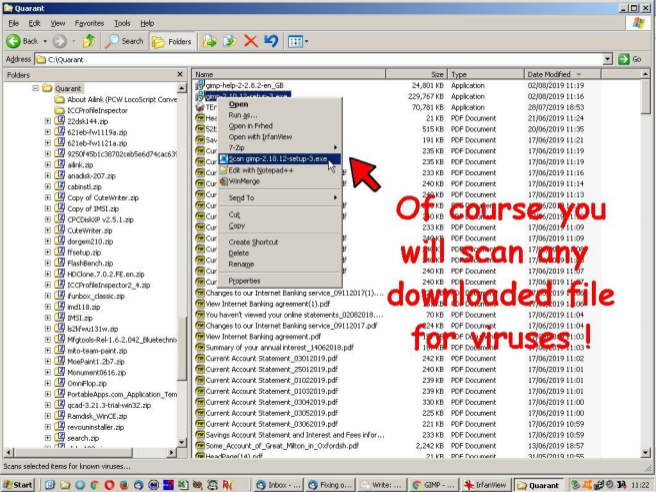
Quarant
File Edit View Favorites Tools Help
Back Search Folders
Address C:\Quarant Go
Folders
Quarant
About Ailink (PCW LocoScript Conve
ICCProfileInspector
22dsk144.zip
621eb-fw119a.zip
621eb-fw1121a.zip
9250f45b1c38702ceb5e6d74cac63
ailink.zip
anadisk-207.zip
cabinstl.zip
Copy of CuteWriter.zip
Copy of IMSI.zip
CPCDiskXP v2.5.1.zip
CuteWriter.zip
dorgem210.zip
ffsetup.zip
FlashBench.zip
HDClone.7.0.2.FE.en.zip
ICCProfileInspector2_4.zip
funbox_classic.zip
imdi18.zip
IMSI.zip
b2kfwu131w.zip
Mfgtools-Rel-1.6.2.042_Bluetechni
mito-team-paint.zip
MoePaint1.2b7.zip
Monument0616.zip
OmniFlop.zip
PortableApps.com_Application_Tem
qcad-3.21.3-trial-win32.zip
Ramdisk_WinCE.zip
revouninstaller.zip
search.zip
Name | Size | Type | Date Modified
gimp-help-2-2.8.2-en_GB | 24,801 KB | Application | 02/08/2019 11:19
| 229,767 KB | Application | 02/08/2019 11:19
| 70,781 KB | Application | 28/07/2019 18:53
| 21 KB | PDF Document | 21/06/2019 11:24
| 515 KB | PDF Document | 20/06/2019 11:35
| 191 KB | PDF Document | 17/06/2019 11:21
| 239 KB | PDF Document | 17/06/2019 11:19
| 240 KB | PDF Document | 17/06/2019 11:19
| 240 KB | PDF Document | 17/06/2019 11:14
| 240 KB | PDF Document | 17/06/2019 11:14
| 240 KB | PDF Document | 17/06/2019 11:13
| 240 KB | PDF Document | 17/06/2019 11:12
| 240 KB | PDF Document | 17/06/2019 11:09
| 240 KB | PDF Document | 17/06/2019 11:09
| 240 KB | PDF Document | 17/06/2019 11:08
| 240 KB | PDF Document | 17/06/2019 11:07
| 240 KB | PDF Document | 17/06/2019 11:06
| 240 KB | PDF Document | 17/06/2019 11:05
Changes to our Internet Banking service_09112017(1)... | 71 KB | PDF Document | 17/06/2019 11:05
View Internet Banking agreement(1).pdf | | PDF Document | 17/06/2019 11:05
You haven't viewed your online statements_02082018.... | 70 KB | PDF Document | 17/06/2019 11:04
Changes to our Internet Banking service_09112017.pdf | 71 KB | PDF Document | 17/06/2019 11:04
View Internet Banking agreement.pdf | 80 KB | PDF Document | 17/06/2019 11:04
Summary of your annual interest_14062018.pdf | 71 KB | PDF Document | 17/06/2019 11:03
Current Account Statement_03012019.pdf | 240 KB | PDF Document | 17/06/2019 11:03
Current Account Statement_25012019.pdf | 240 KB | PDF Document | 17/06/2019 11:02
Current Account Statement_01022019.pdf | 239 KB | PDF Document | 17/06/2019 11:01
Current Account Statement_01032019.pdf | 239 KB | PDF Document | 17/06/2019 11:01
Current Account Statement_03042019.pdf | 330 KB | PDF Document | 17/06/2019 11:00
Current Account Statement_03052019.pdf | 239 KB | PDF Document | 17/06/2019 11:00
Current Account Statement_03062019.pdf | 221 KB | PDF Document | 17/06/2019 10:59
Savings Account Statement and Interest and Fees infor... | 71 KB | PDF Document | 17/06/2019 10:59
Some_Account_of_Great_Milton_in_Oxfordsh.pdf | 2,242 KB | PDF Document | 17/06/2019 10:58
HeadPage(14).pdf | | | 31/05/2019 10:52
Open
Run as...
Open in FrHed
Open with IrfanView
7-Zip
Scan gimp-2.10.12-setup-3.exe
Edit with Notepad++
WinMerge
Send To
Cut
Copy
Create Shortcut
Delete
Rename
Properties
Of course you will scan any downloaded file for viruses !
Scans selected items for known viruses.
Start | Inbox - ... | Fixing o... | Write: ... | GIMP - ... | IrfanView | Quarant | 11:22